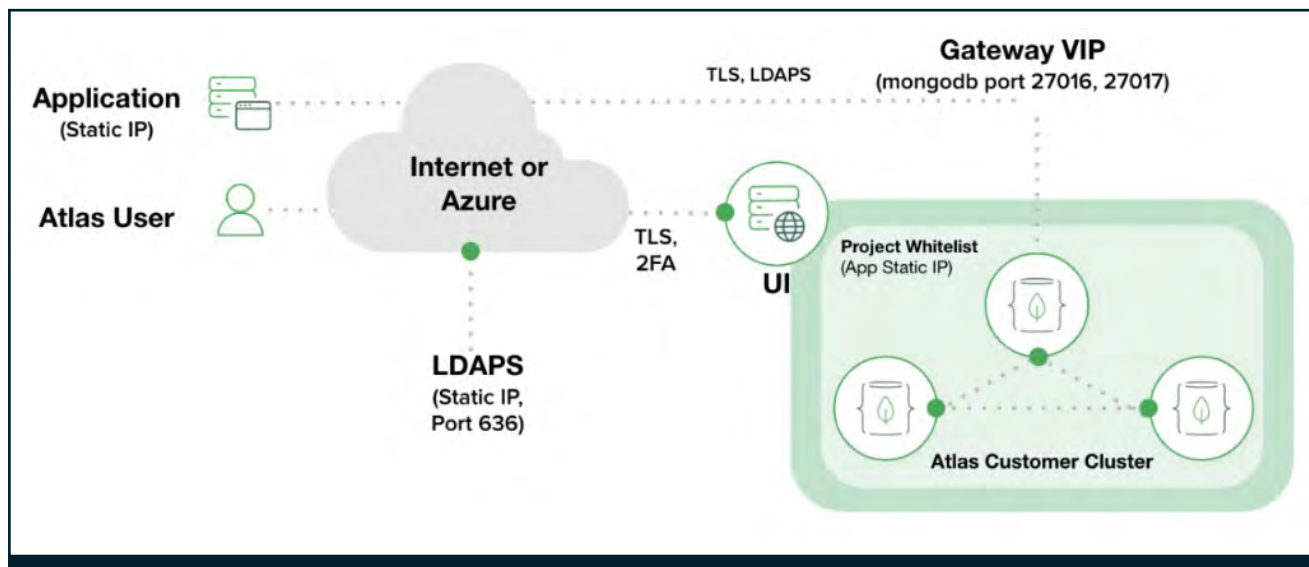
Gateway VIP
(mongodb port 27016, 27017)

TLS, LDAPS

Application
(Static IP)

Internet or Azure

Atlas User

TLS, 2FA

UI

Project Whitelist
(App Static IP)

LDAPS
(Static IP, Port 636)

Atlas Customer Cluster